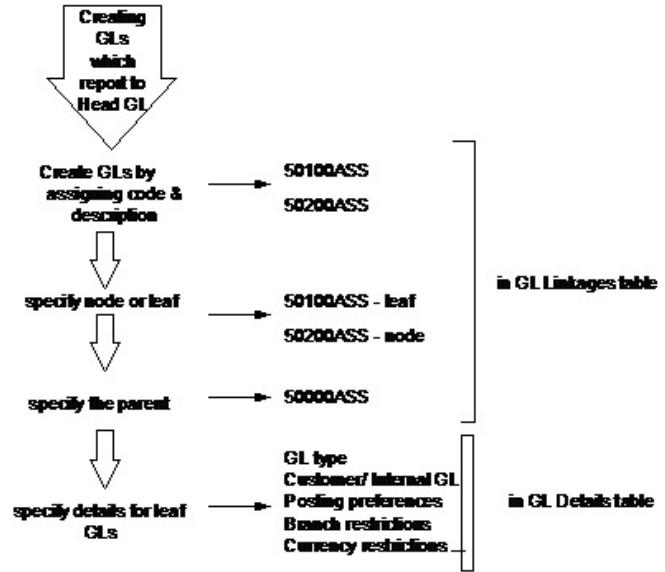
Creating GLs which report to Head GL

Create GLs by assigning code & description

50100ASS

50200ASS

specify node or leaf

50100ASS - leaf

50200ASS - node

specify the parent

50000ASS

in GL Linkages table

specify details for leaf GLs

GL type
Customer/ Internal GL
Posting preferences
Branch restrictions
Currency restrictions

in GL Details table